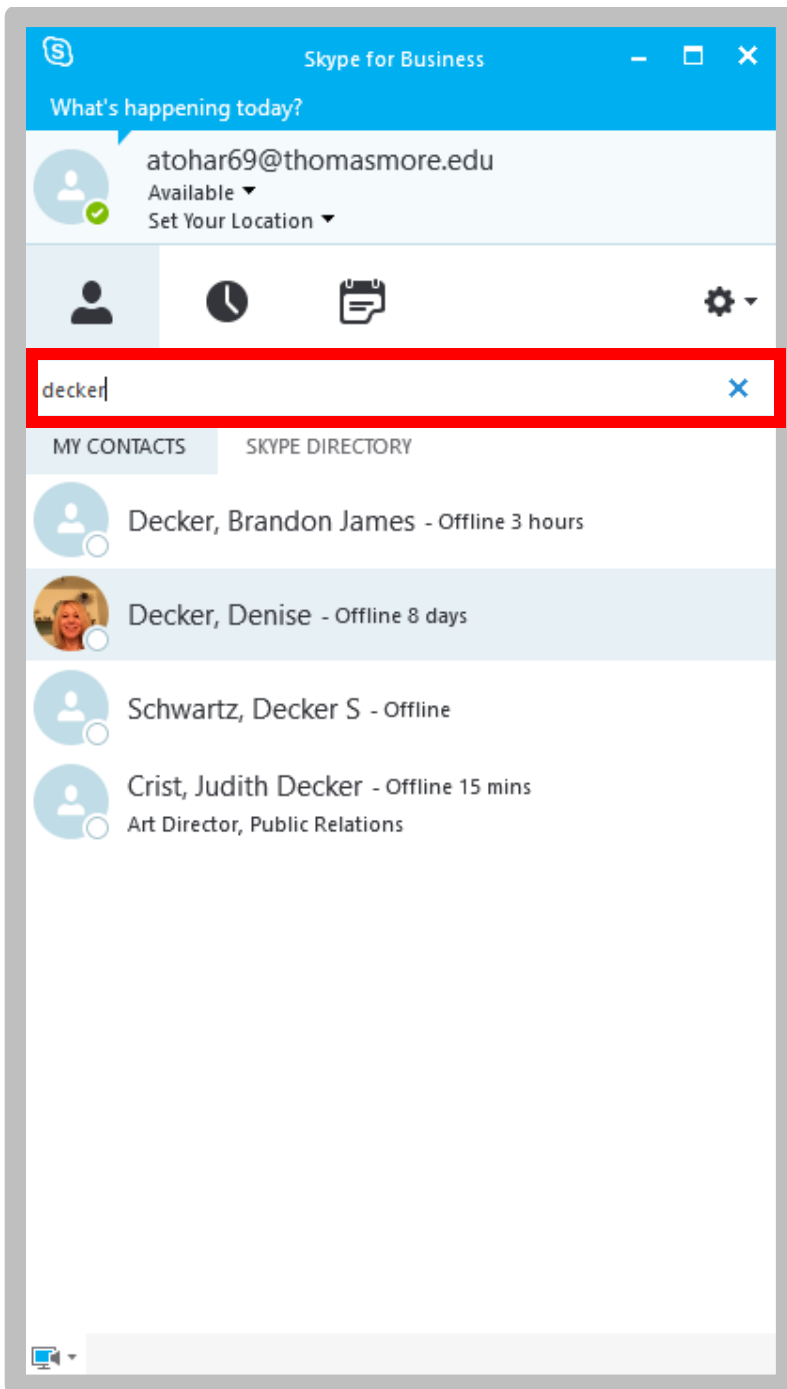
Skype for Business

What's happening today?

atohar69@thomasmore.edu
Available
Set Your Location

decker

MY CONTACTS
SKYPE DIRECTORY

Decker, Brandon James - Offline 3 hours

Decker, Denise - Offline 8 days

Schwartz, Decker S - Offline

Crist, Judith Decker - Offline 15 mins
Art Director, Public Relations